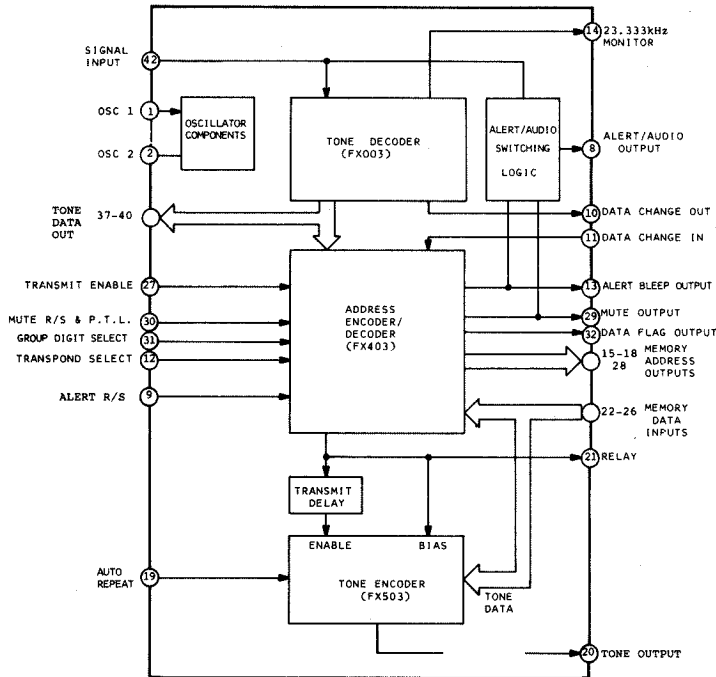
SIGNAL INPUT 42
OSC 1 1
OSC 2 2
OSCILLATOR COMPONENTS
TONE DECODER (FX003)
ALERT/AUDIO SWITCHING LOGIC
14 23.333kHz MONITOR
8 ALERT/AUDIO OUTPUT
TONE DATA OUT 37-40
10 DATA CHANGE OUT
11 DATA CHANGE IN
TRANSMIT ENABLE 27
MUTE R/S & P.T.L. 30
GROUP DIGIT SELECT 31
TRANSPOND SELECT 12
ALERT R/S 9
ADDRESS ENCODER/ DECODER (FX403)
13 ALERT BLEEP OUTPUT
29 MUTE OUTPUT
32 DATA FLAG OUTPUT
15-18 28 MEMORY ADDRESS OUTPUTS
22-26 MEMORY DATA INPUTS
21 RELAY
TRANSMIT DELAY
ENABLE
BIAS
AUTO REPEAT 19
TONE ENCODER (FX503)
TONE DATA
20 TONE OUTPUT